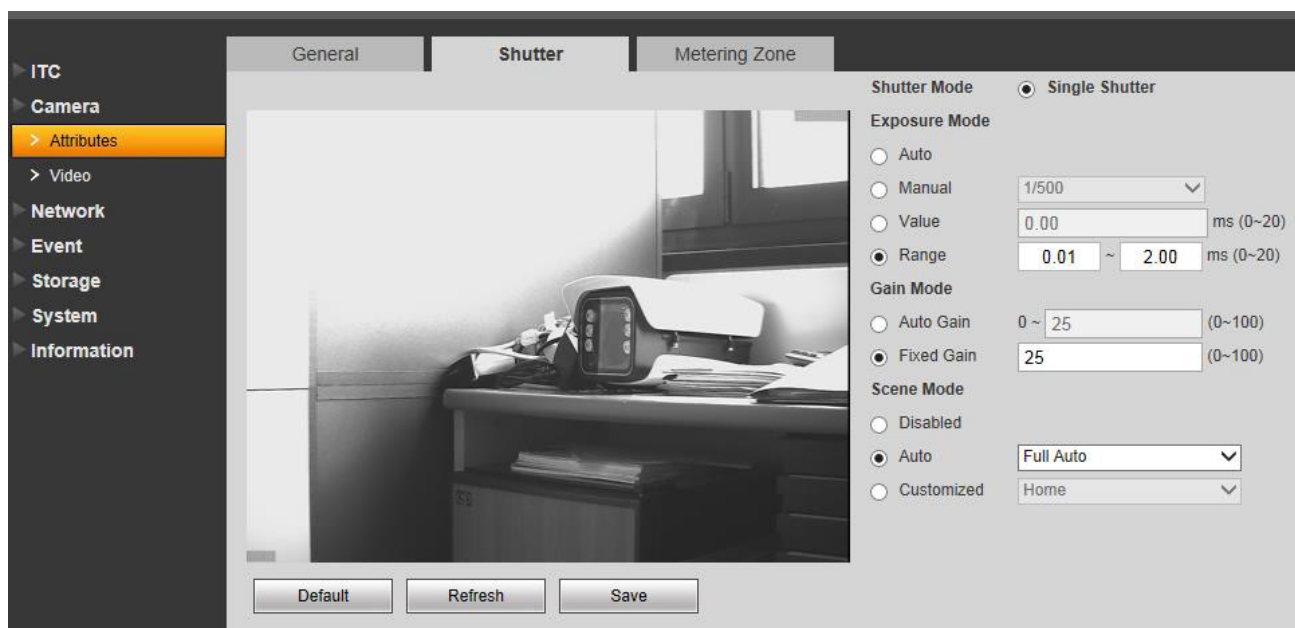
ITC
Camera
> Attributes
> Video
Network
Event
Storage
System
Information

General
Shutter
Metering Zone

Shutter Mode
Single Shutter
Exposure Mode
Auto
Manual
1/500
Value
0.00
ms (0~20)
Range
0.01
~
2.00
ms (0~20)
Gain Mode
Auto Gain
0 ~
25
(0~100)
Fixed Gain
25
(0~100)
Scene Mode
Disabled
Auto
Full Auto
Customized
Home

Default
Refresh
Save